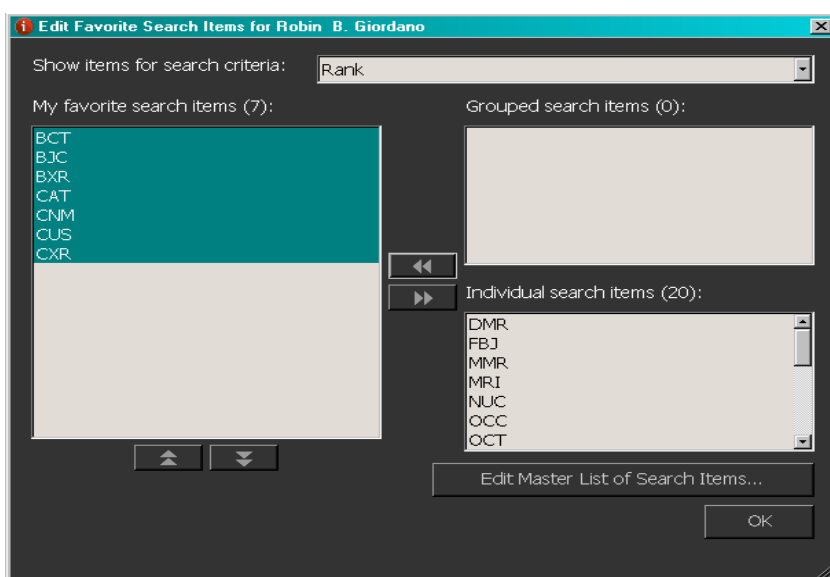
Edit Favorite Search Items for Robin B. Giordano

Show items for search criteria:
Rank

My favorite search items (7):
BCT
BJC
BXR
CAT
CNM
CUS
CXR

Grouped search items (0):

Individual search items (20):
DMR
FBJ
MMR
MRI
NUC
OCC
OCT

Edit Master List of Search Items...

OK